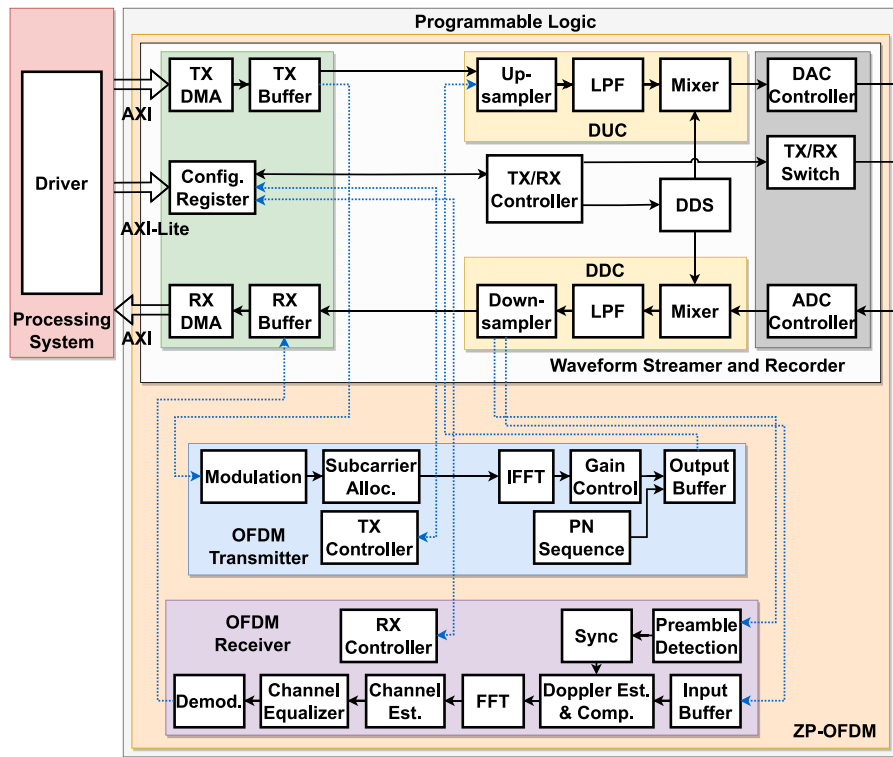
Programmable Logic

Driver

Processing System

AXI

AXI-Lite

AXI

TX DMA

TX Buffer

Config. Register

RX DMA

RX Buffer

Up-sampler

LPF

Mixer

DUC

DAC Controller

TX/RX Controller

DDS

TX/RX Switch

DDC

Down-sampler

LPF

Mixer

ADC Controller

Waveform Streamer and Recorder

Modulation

Subcarrier Alloc.

IFFT

Gain Control

Output Buffer

OFDM Transmitter

TX Controller

PN Sequence

OFDM Receiver

RX Controller

Sync

Preamble Detection

Demod.

Channel Equalizer

Channel Est.

FFT

Doppler Est. & Comp.

Input Buffer

ZP-OFDM